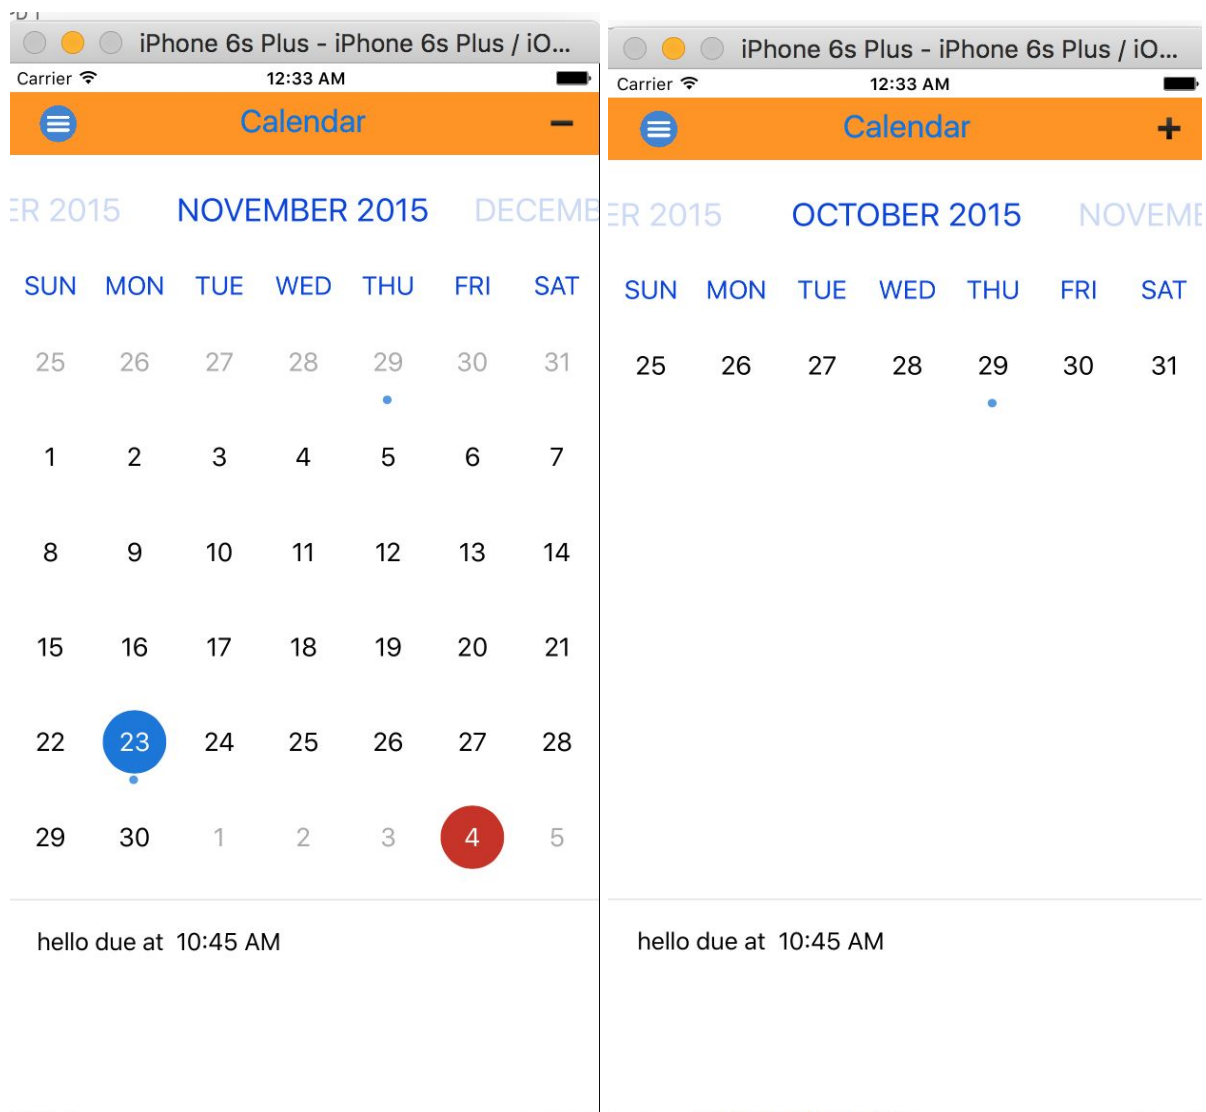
iPhone 6s Plus - iPhone 6s Plus / iO...

Carrier 12:33 AM

Calendar —

ER 2015 NOVEMBER 2015 DECEMB

| SUN | MON | TUE | WED | THU | FRI | SAT |
|---|---|---|---|---|---|---|
| 25 | 26 | 27 | 28 | 29 | 30 | 31 |
| 1 | 2 | 3 | 4 | 5 | 6 | 7 |
| 8 | 9 | 10 | 11 | 12 | 13 | 14 |
| 15 | 16 | 17 | 18 | 19 | 20 | 21 |
| 22 | 23 | 24 | 25 | 26 | 27 | 28 |
| 29 | 30 | 1 | 2 | 3 | 4 | 5 |

hello due at 10:45 AM

iPhone 6s Plus - iPhone 6s Plus / iO...

Carrier 12:33 AM

Calendar +

ER 2015 OCTOBER 2015 NOVEME

| SUN | MON | TUE | WED | THU | FRI | SAT |
|---|---|---|---|---|---|---|
| 25 | 26 | 27 | 28 | 29 | 30 | 31 |

hello due at 10:45 AM